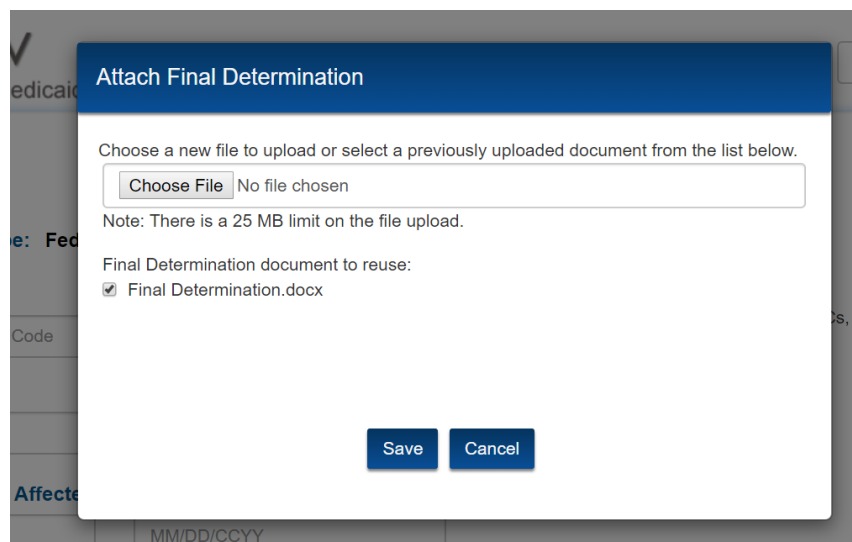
edicaid

e: Fed

Code

Affecte

MM/DD/CCYY

Cs,

Attach Final Determination

Choose a new file to upload or select a previously uploaded document from the list below.

Choose File No file chosen

Note: There is a 25 MB limit on the file upload.

Final Determination document to reuse:

Final Determination.docx

Save Cancel